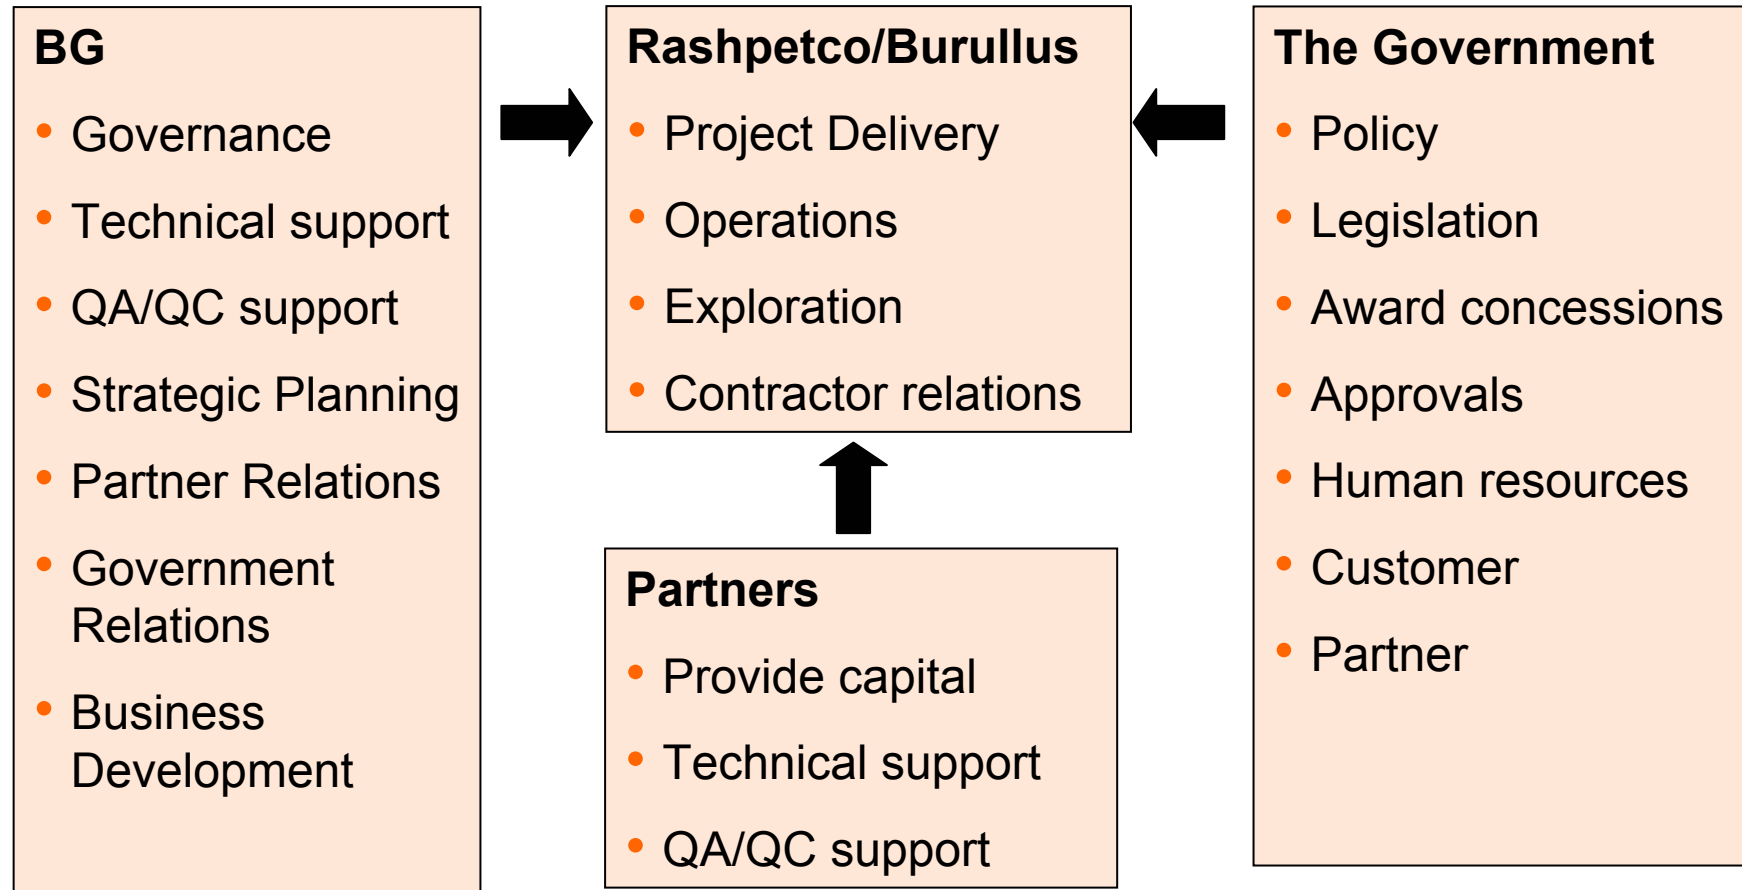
BG

- Governance
- Technical support
- QA/QC support
- Strategic Planning
- Partner Relations
- Government Relations
- Business Development

Rashpetco/Burullus

- Project Delivery
- Operations
- Exploration
- Contractor relations

Partners

- Provide capital
- Technical support
- QA/QC support

The Government

- Policy
- Legislation
- Award concessions
- Approvals
- Human resources
- Customer
- Partner